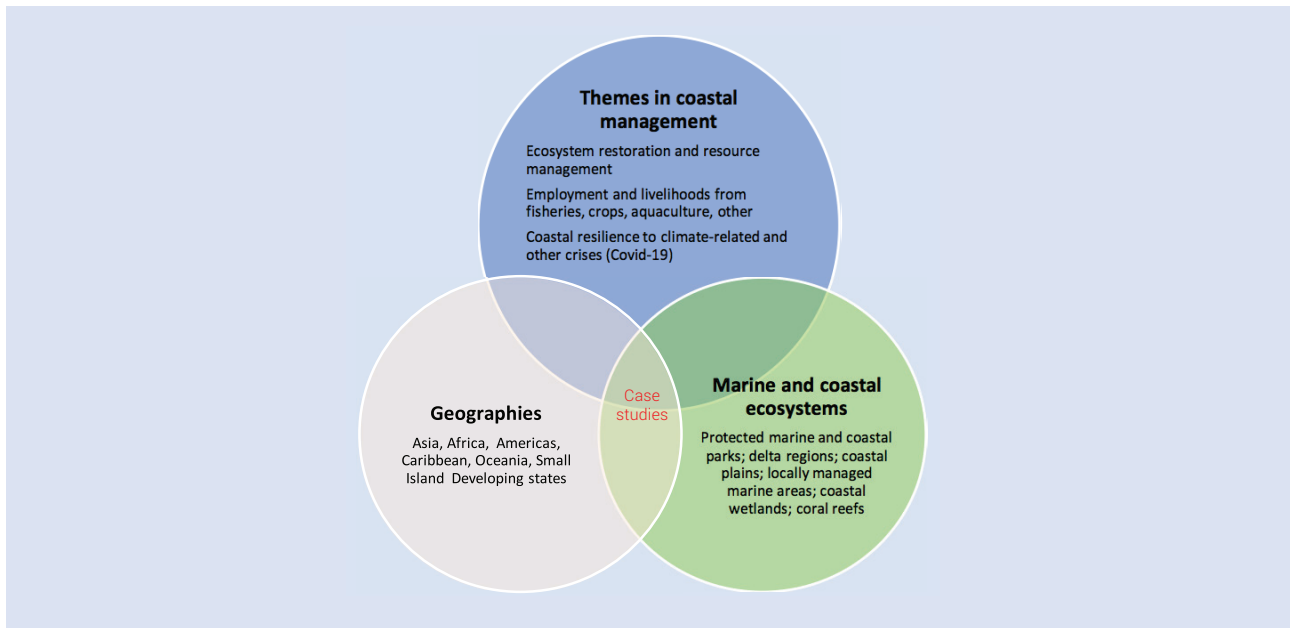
Themes in coastal management

Ecosystem restoration and resource management

Employment and livelihoods from fisheries, crops, aquaculture, other

Coastal resilience to climate-related and other crises (Covid-19)

Case studies

Geographies

Asia, Africa, Americas, Caribbean, Oceania, Small Island Developing states

Marine and coastal ecosystems

Protected marine and coastal parks; delta regions; coastal plains; locally managed marine areas; coastal wetlands; coral reefs